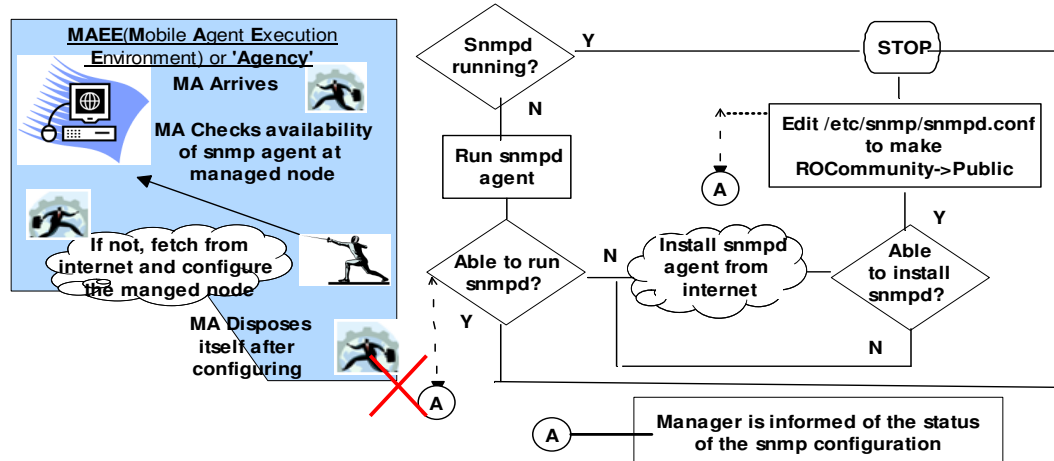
MAEE(Mobile Agent Execution Environment) or 'Agency'

MA Arrives

MA Checks availability of snmp agent at managed node

If not, fetch from internet and configure the manged node

MA Disposes itself after configuring

Snmpd running?

Y

N

STOP

Edit /etc/snmp/snmpd.conf to make ROCommunity->Public

A

Run snmpd agent

Y

Able to run snmpd?

N

Install snmpd agent from internet

Able to install snmpd?

Y

N

A

A

Manager is informed of the status of the snmp configuration